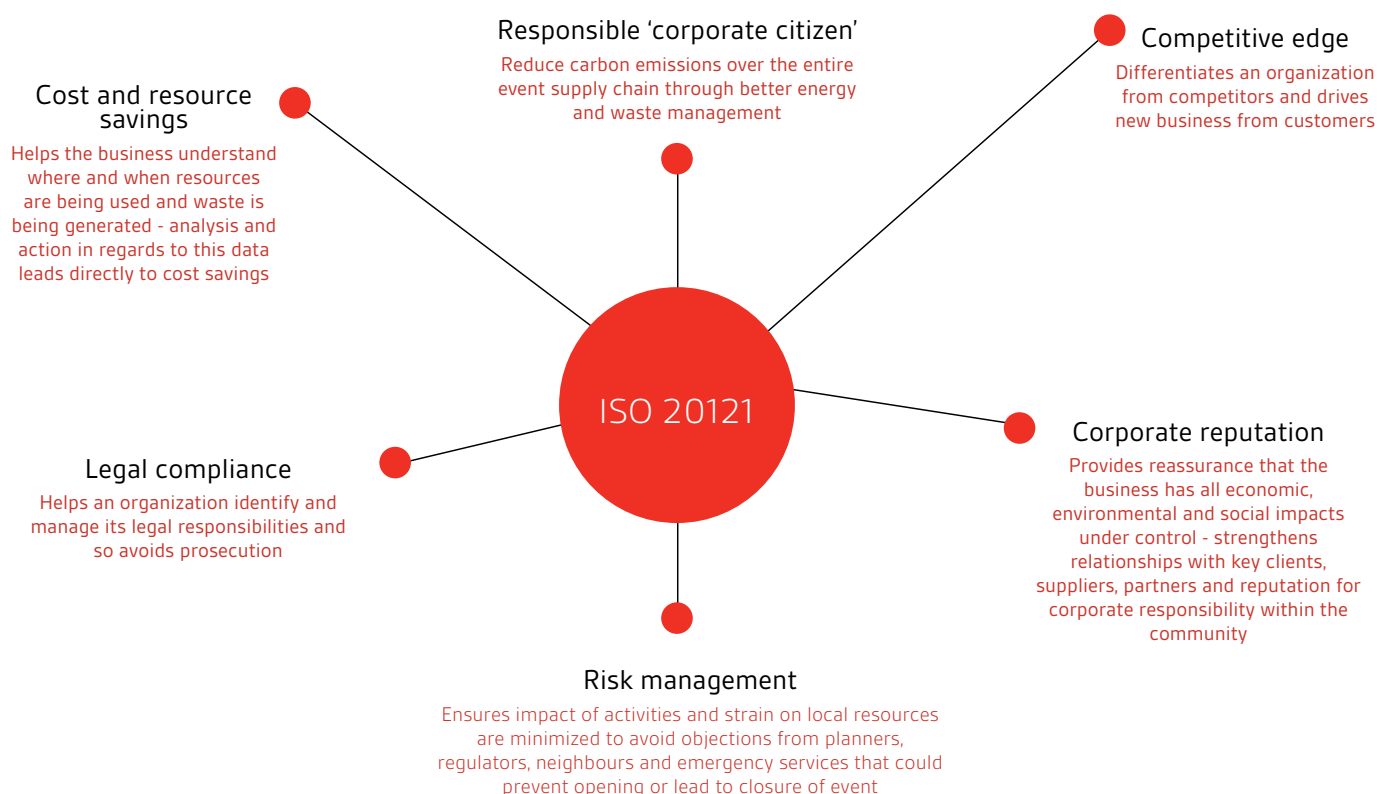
Responsible ‘corporate citizen’
Reduce carbon emissions over the entire event supply chain through better energy and waste management

Competitive edge
Differentiates an organization from competitors and drives new business from customers

Cost and resource savings
Helps the business understand where and when resources are being used and waste is being generated - analysis and action in regards to this data leads directly to cost savings

ISO 20121

Corporate reputation
Provides reassurance that the business has all economic, environmental and social impacts under control - strengthens relationships with key clients, suppliers, partners and reputation for corporate responsibility within the community

Legal compliance
Helps an organization identify and manage its legal responsibilities and so avoids prosecution

Risk management
Ensures impact of activities and strain on local resources are minimized to avoid objections from planners, regulators, neighbours and emergency services that could prevent opening or lead to closure of event